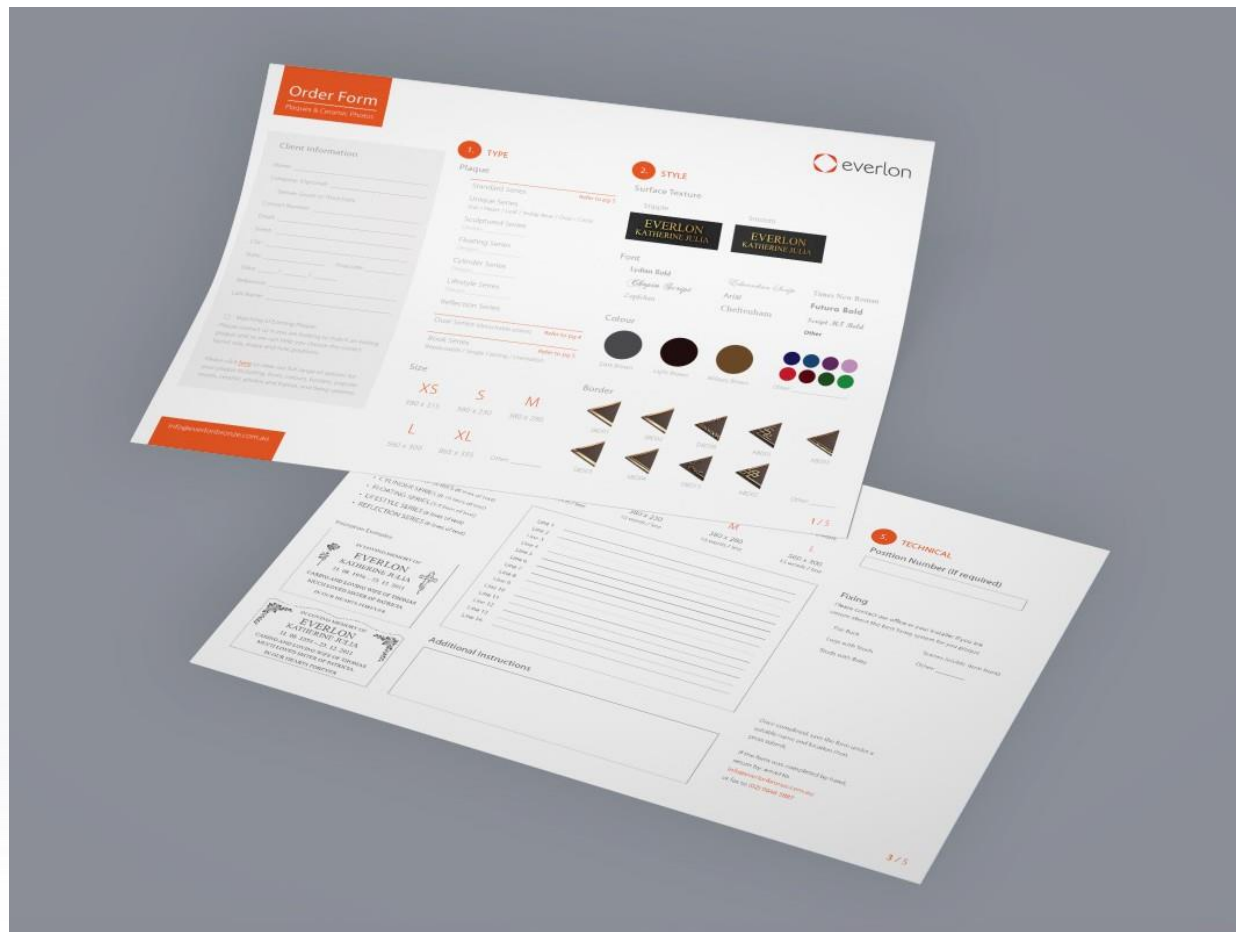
Order Form
Plaques & Ceramic Photos

Client Information

1. TYPE
Plaque
Standard Series
Unique Series
Sculptured Series
Floating Series
Cylinder Series
Lifestyle Series
Reflection Series
Dual Series
Book Series

Size
XS
S
M
L
XL

2. STYLE
Surface Texture
EVERLON
KATHERINE JULIA
EVERLON
KATHERINE JULIA

Font
Arial
Cheltenham
Times New Roman
Futura Bold
Other

Colour

Border

everlon

1 / 5

- CYLINDER SERIES
- FLOATING SERIES
- LIFESTYLE SERIES
- REFLECTION SERIES

Inscription Examples

EVERLON
KATHERINE JULIA

EVERLON
KATHERINE JULIA

Line 1
Line 2
Line 3
Line 4
Line 5
Line 6
Line 7
Line 8
Line 9
Line 10
Line 11
Line 12
Line 13
Line 14

M
L

Additional Instructions

5. TECHNICAL
Position Number (If required)

Fixing

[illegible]

3 / 5